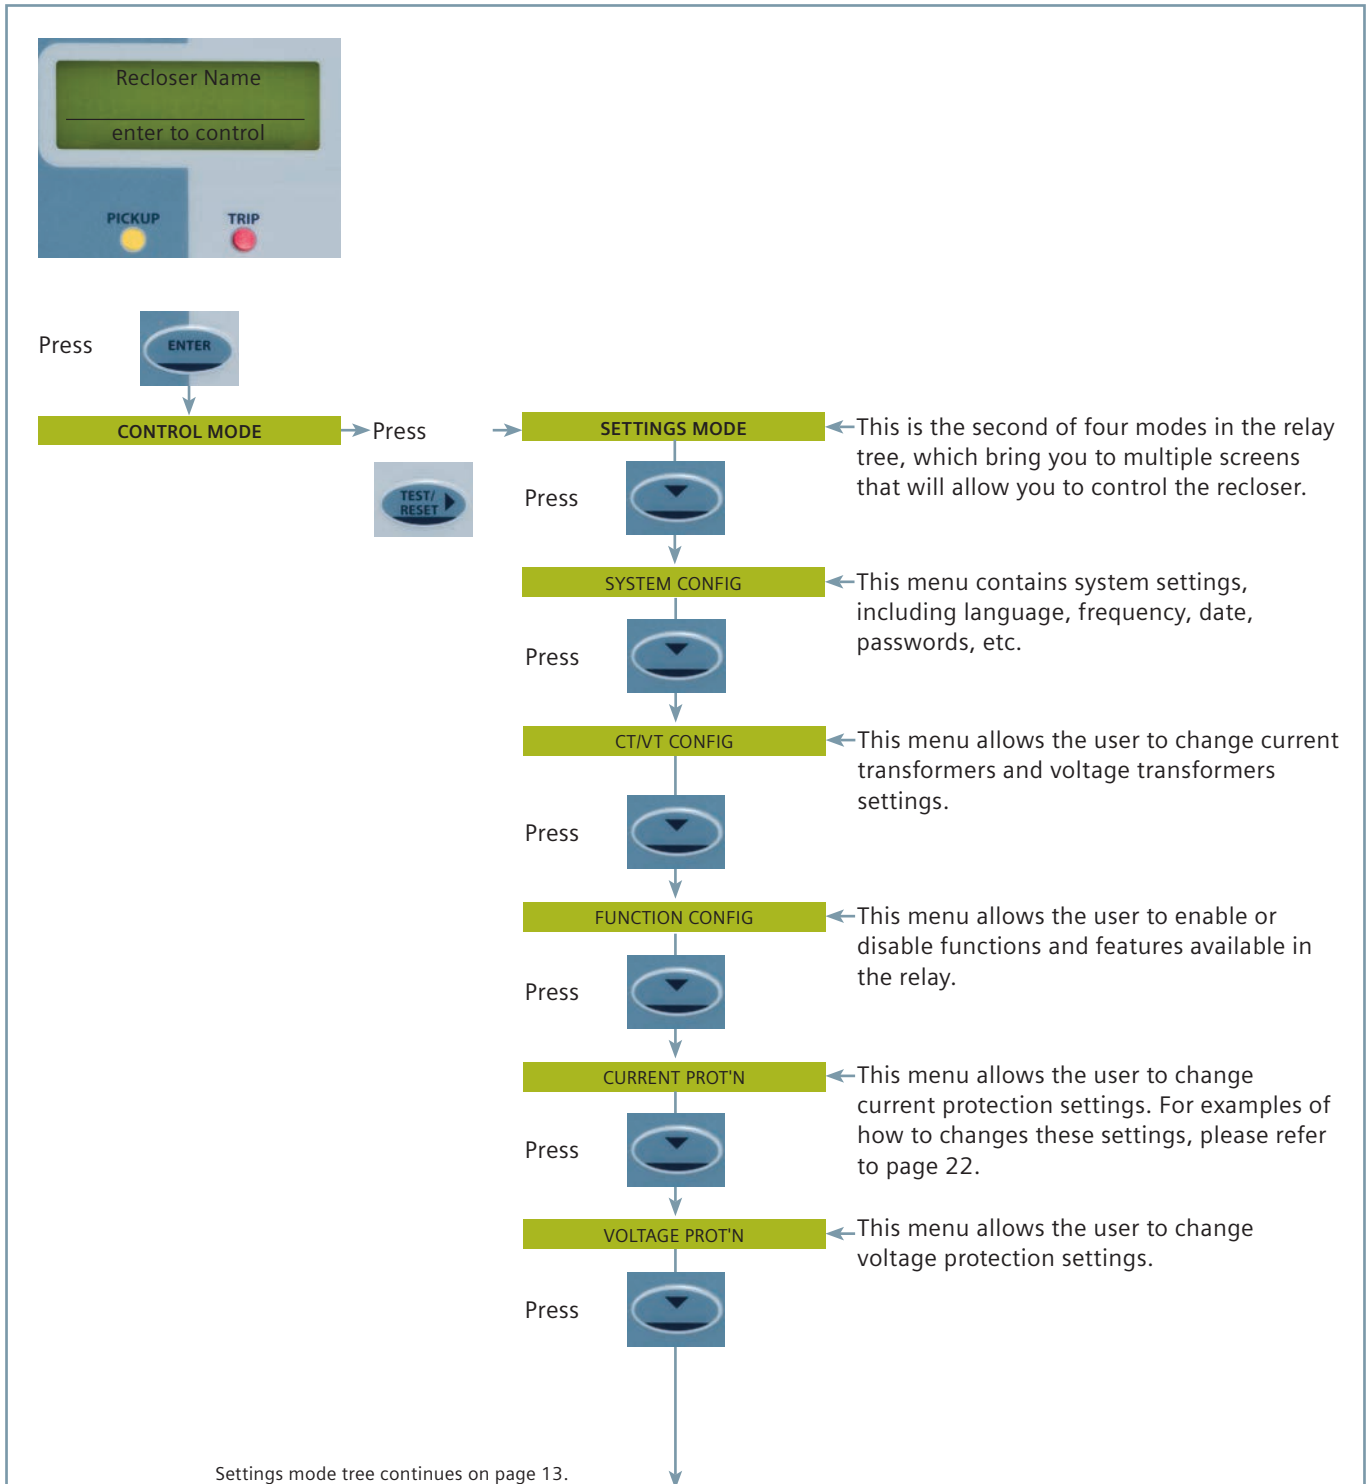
Recloser Name
enter to control

PICKUP
TRIP

Press
ENTER

CONTROL MODE

Press
TEST/ RESET

SETTINGS MODE

This is the second of four modes in the relay tree, which bring you to multiple screens that will allow you to control the recloser.

Press

SYSTEM CONFIG

This menu contains system settings, including language, frequency, date, passwords, etc.

Press

CT/VT CONFIG

This menu allows the user to change current transformers and voltage transformers settings.

Press

FUNCTION CONFIG

This menu allows the user to enable or disable functions and features available in the relay.

Press

CURRENT PROT'N

This menu allows the user to change current protection settings. For examples of how to changes these settings, please refer to page 22.

Press

VOLTAGE PROT'N

This menu allows the user to change voltage protection settings.

Press

Settings mode tree continues on page 13.